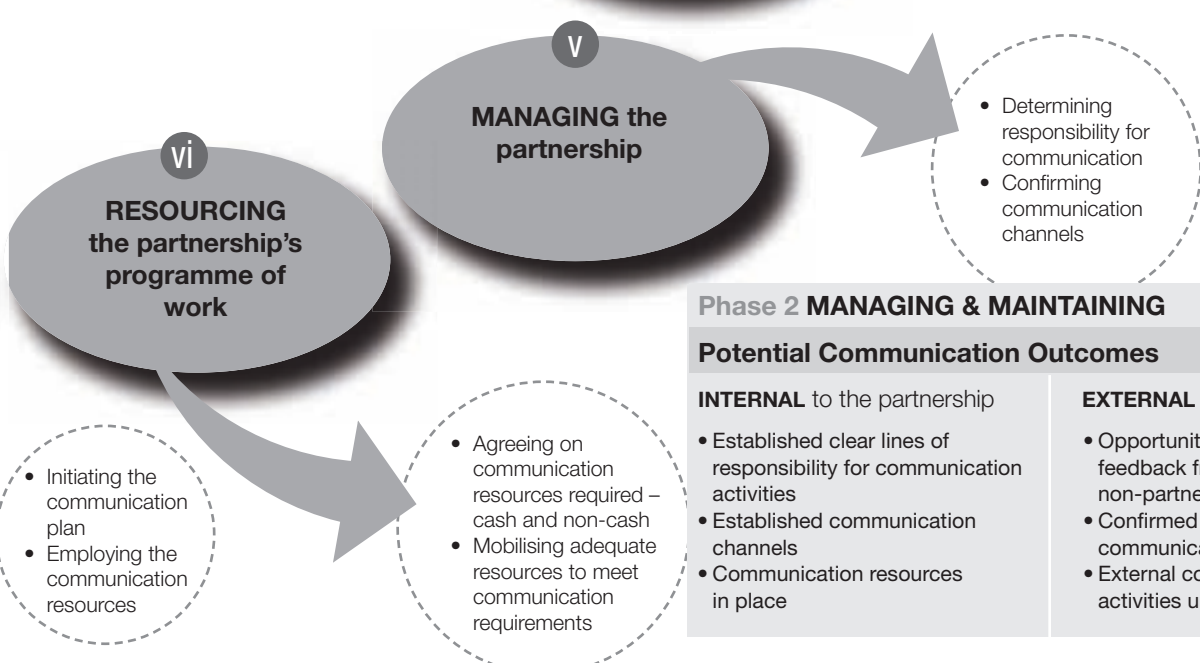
v

MANAGING the partnership

vi

RESOURCING the partnership's programme of work

- Determining responsibility for communication
- Confirming communication channels

Phase 2 MANAGING & MAINTAINING

Potential Communication Outcomes

INTERNAL to the partnership

- Established clear lines of responsibility for communication activities
- Established communication channels
- Communication resources in place

EXTERNAL

- Opportunit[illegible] feedback f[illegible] non-partne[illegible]
- Confirmed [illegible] communica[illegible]
- External co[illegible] activities u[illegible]

- Initiating the communication plan
- Employing the communication resources

- Agreeing on communication resources required – cash and non-cash
- Mobilising adequate resources to meet communication requirements